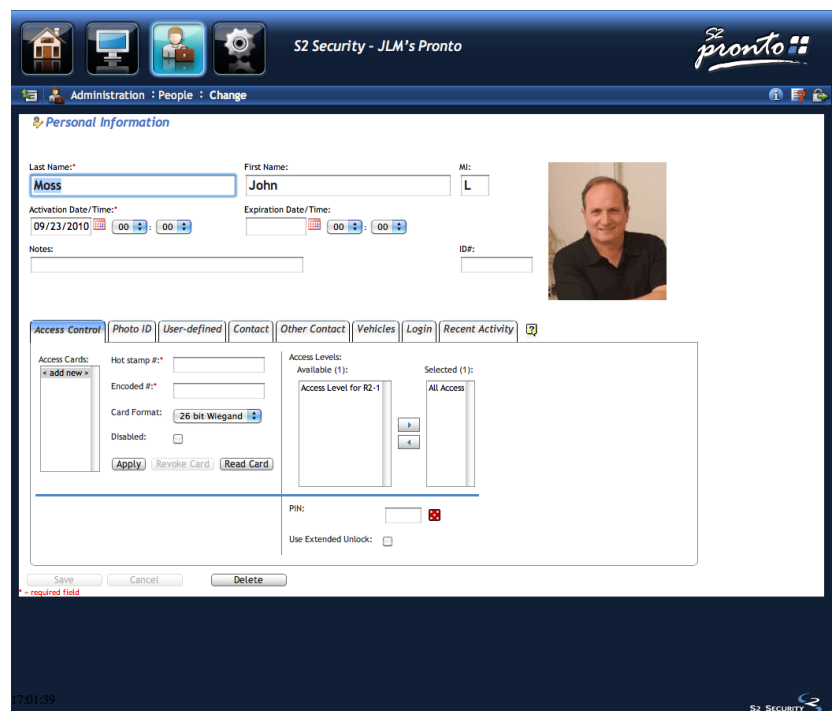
S2 Security - JLM's Pronto

S2 pronto

Administration : People : Change

Personal Information

Last Name:*
Moss

First Name:
John

MI:
L

Activation Date/Time:*
09/23/2010 00 : 00

Expiration Date/Time:
00 : 00

Notes:

ID#:

Access Control | Photo ID | User-defined | Contact | Other Contact | Vehicles | Login | Recent Activity | ?

Access Cards:
< add new >

Hot stamp #:*

Encoded #:*

Card Format: 26 bit Wiegand

Disabled:

Apply | Revoke Card | Read Card

Access Levels:
Available (1):
Access Level for R2-1

Selected (1):
All Access

PIN:

Use Extended Unlock:

Save | Cancel | Delete

* = required field

17:01:39

S2 Security